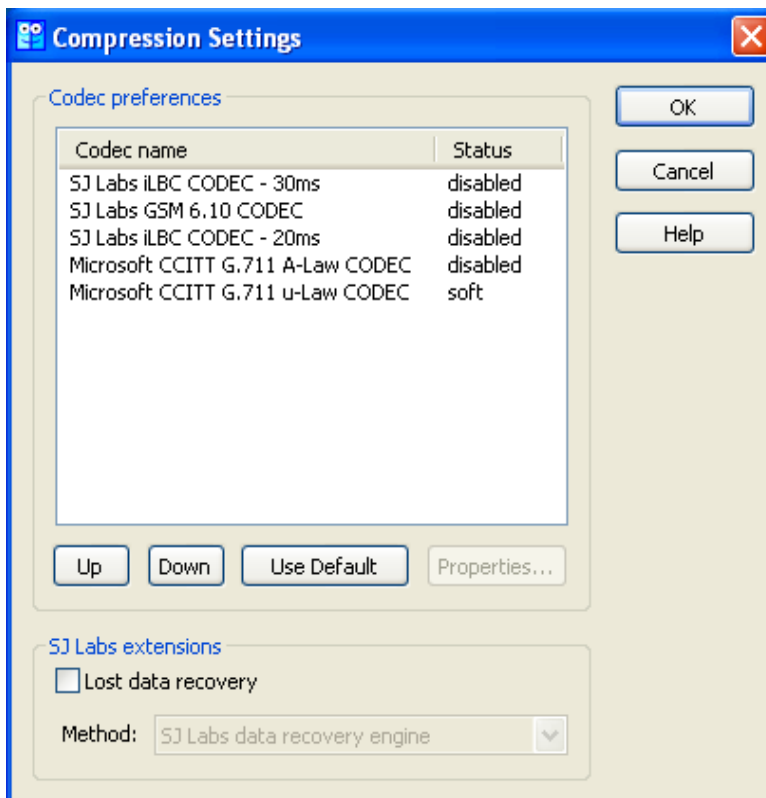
Compression Settings

Codec preferences

| Codec name | Status |
|---|---|
| SJ Labs iLBC CODEC - 30ms | disabled |
| SJ Labs GSM 6.10 CODEC | disabled |
| SJ Labs iLBC CODEC - 20ms | disabled |
| Microsoft CCITT G.711 A-Law CODEC | disabled |
| Microsoft CCITT G.711 u-Law CODEC | soft |

Up Down Use Default Properties...

OK
Cancel
Help

SJ Labs extensions
Lost data recovery
Method: SJ Labs data recovery engine